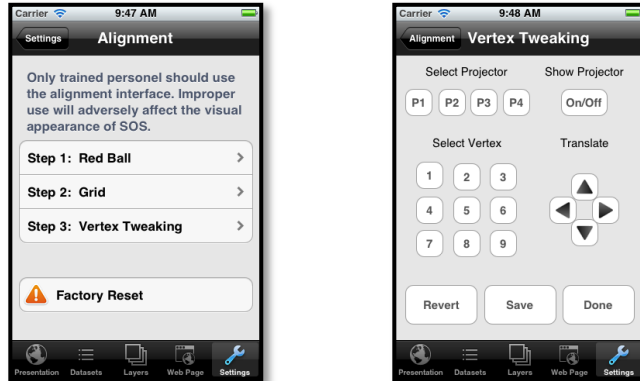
Carrier 9:47 AM

Settings Alignment

Only trained personel should use the alignment interface. Improper use will adversely affect the visual appearance of SOS.

Step 1: Red Ball

Step 2: Grid

Step 3: Vertex Tweaking

Factory Reset

Presentation Datasets Layers Web Page Settings

Carrier 9:48 AM

Alignment Vertex Tweaking

Select Projector

Show Projector

P1 P2 P3 P4

On/Off

Select Vertex

Translate

1 2 3

4 5 6

7 8 9

Revert Save Done

Presentation Datasets Layers Web Page Settings